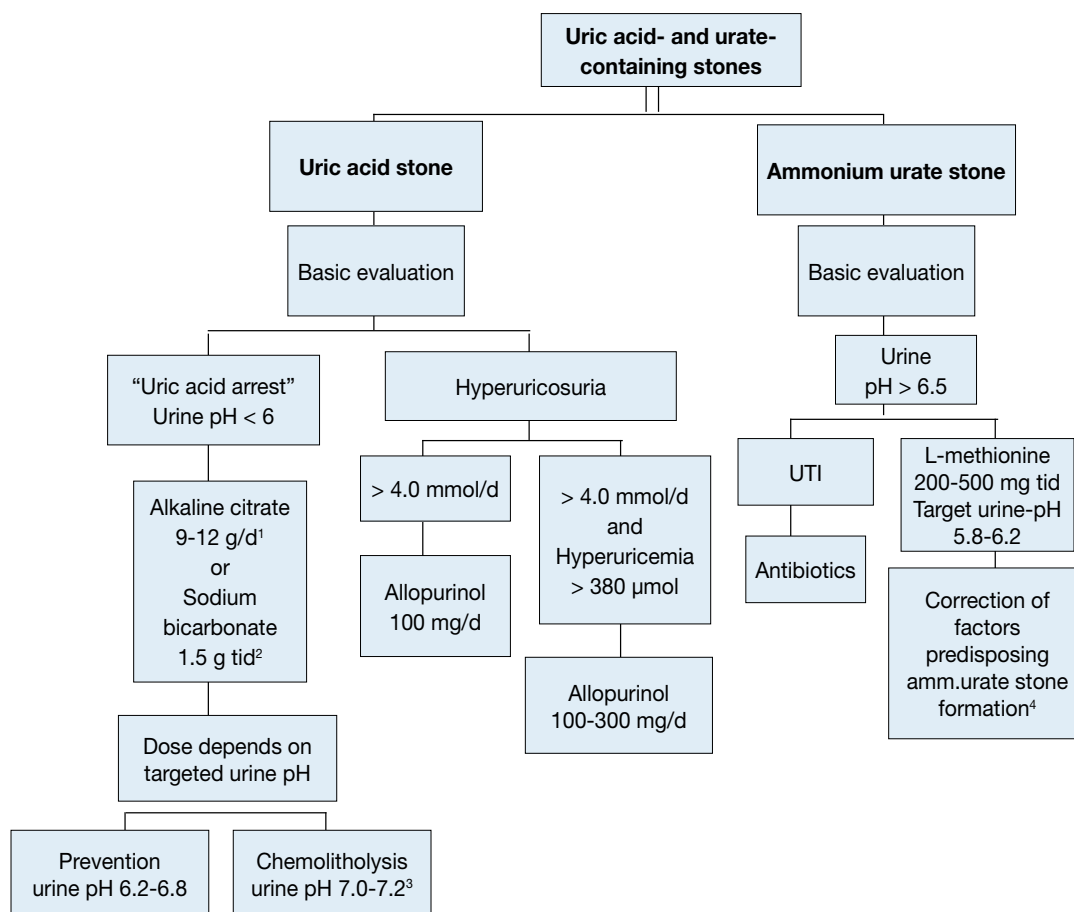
Uric acid- and urate-containing stones

Uric acid stone

Basic evaluation

"Uric acid arrest" Urine pH < 6

Alkaline citrate 9-12 g/d$^1$ or Sodium bicarbonate 1.5 g tid$^2$

Dose depends on targeted urine pH

Prevention urine pH 6.2-6.8

Chemolitholysis urine pH 7.0-7.2$^3$

Hyperuricosuria

> 4.0 mmol/d

Allopurinol 100 mg/d

> 4.0 mmol/d and Hyperuricemia > 380 µmol

Allopurinol 100-300 mg/d

Ammonium urate stone

Basic evaluation

Urine pH > 6.5

UTI

Antibiotics

L-methionine 200-500 mg tid Target urine-pH 5.8-6.2

Correction of factors predisposing amm.urate stone formation$^4$